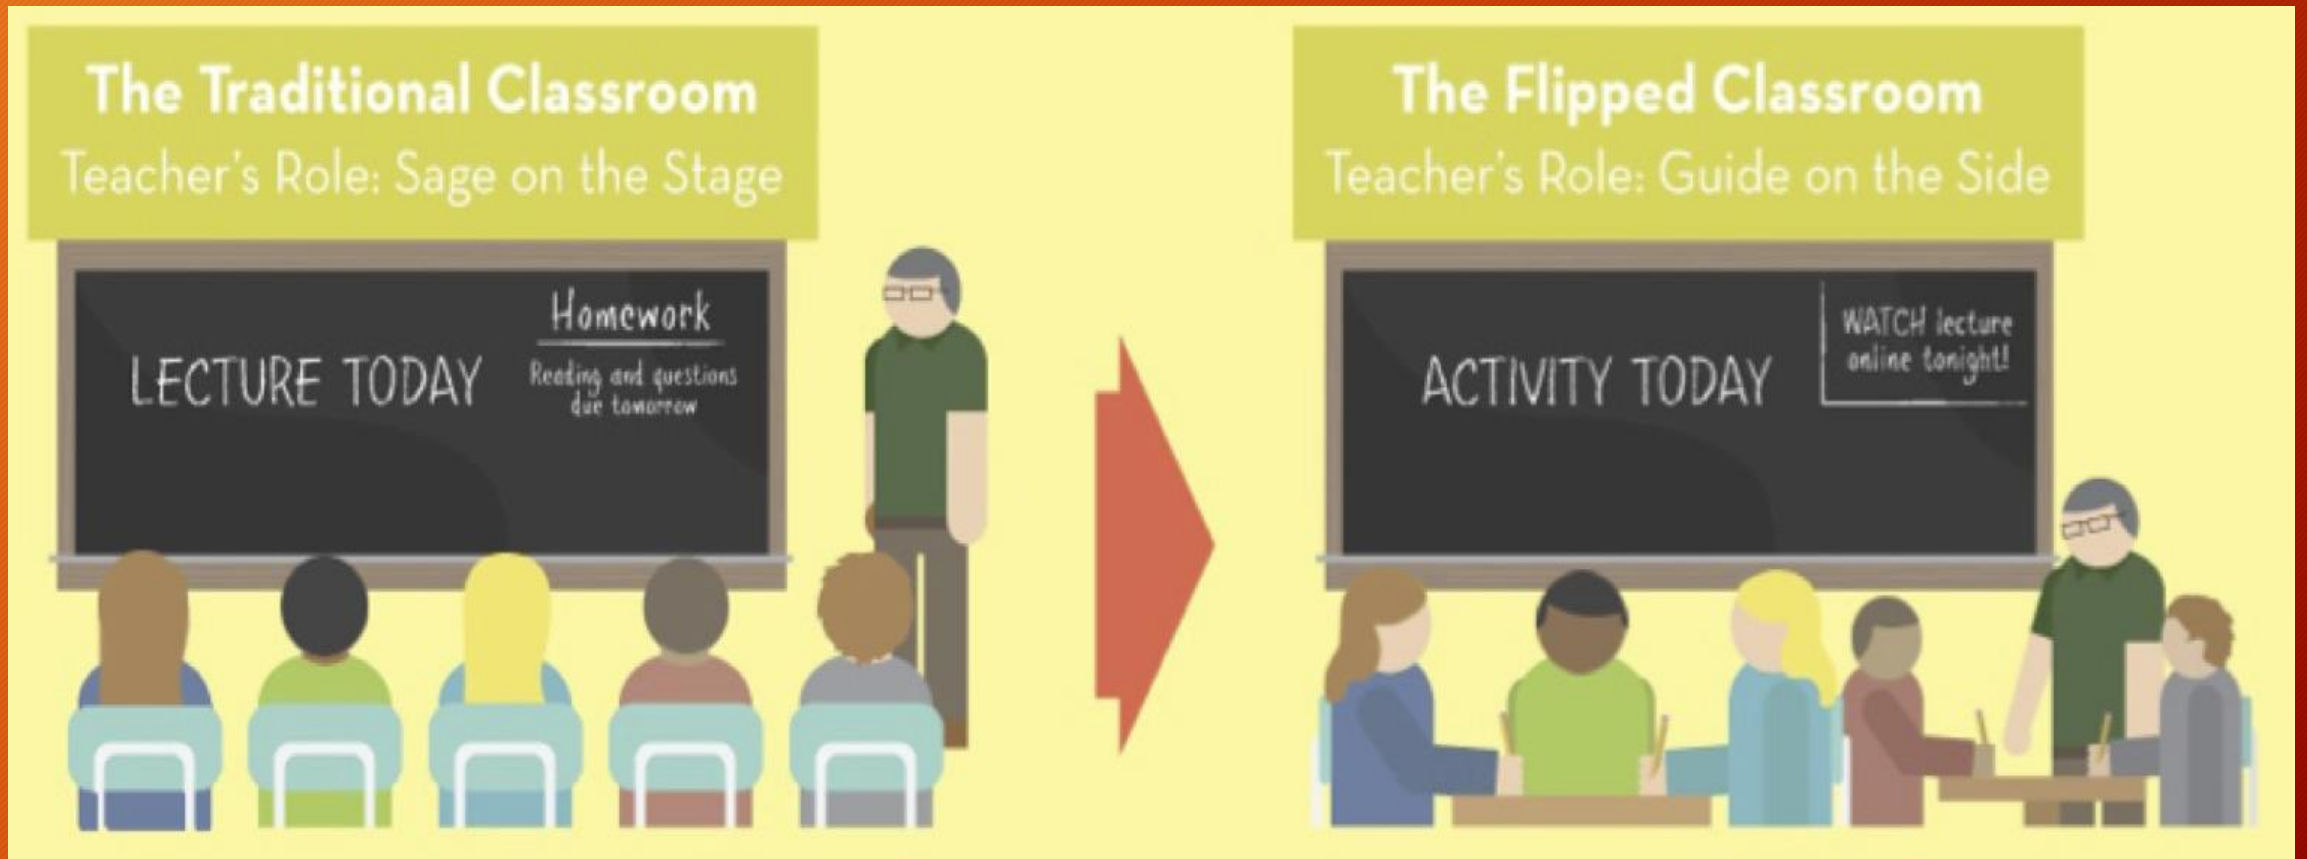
The Traditional Classroom
Teacher's Role: Sage on the Stage

LECTURE TODAY

Homework
Reading and questions due tomorrow

The Flipped Classroom
Teacher's Role: Guide on the Side

ACTIVITY TODAY

WATCH lecture online tonight!